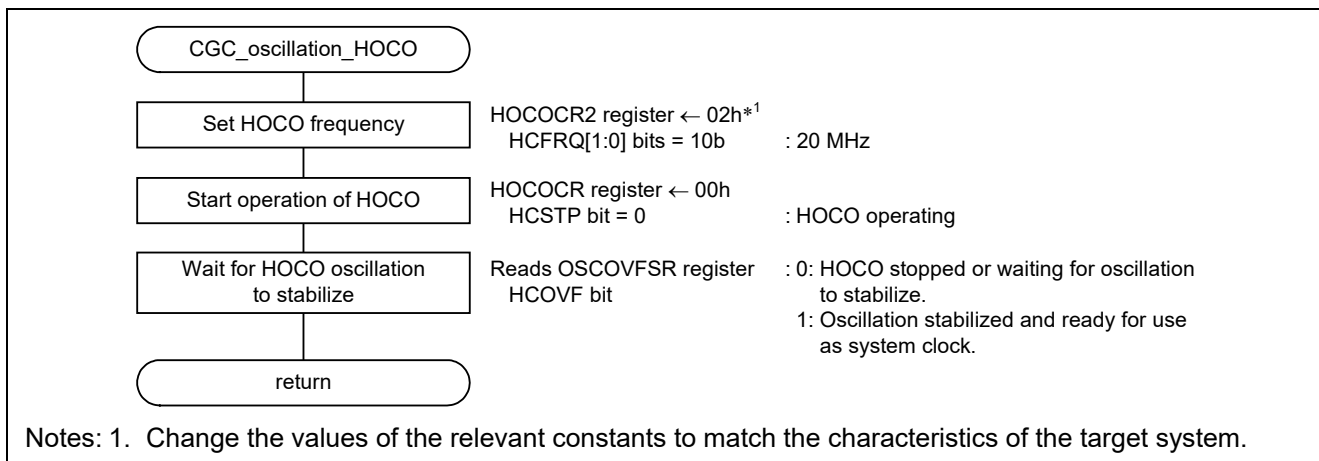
CGC_oscillation_HOCO

Set HOCO frequency

HOCOCR2 register ← 02h*$^1$
HCFRQ[1:0] bits = 10b : 20 MHz

Start operation of HOCO

HOCOCR register ← 00h
HCSTP bit = 0 : HOCO operating

Wait for HOCO oscillation to stabilize

Reads OSCOVFSR register
HCOVF bit : 0: HOCO stopped or waiting for oscillation to stabilize.
1: Oscillation stabilized and ready for use as system clock.

return

Notes: 1. Change the values of the relevant constants to match the characteristics of the target system.